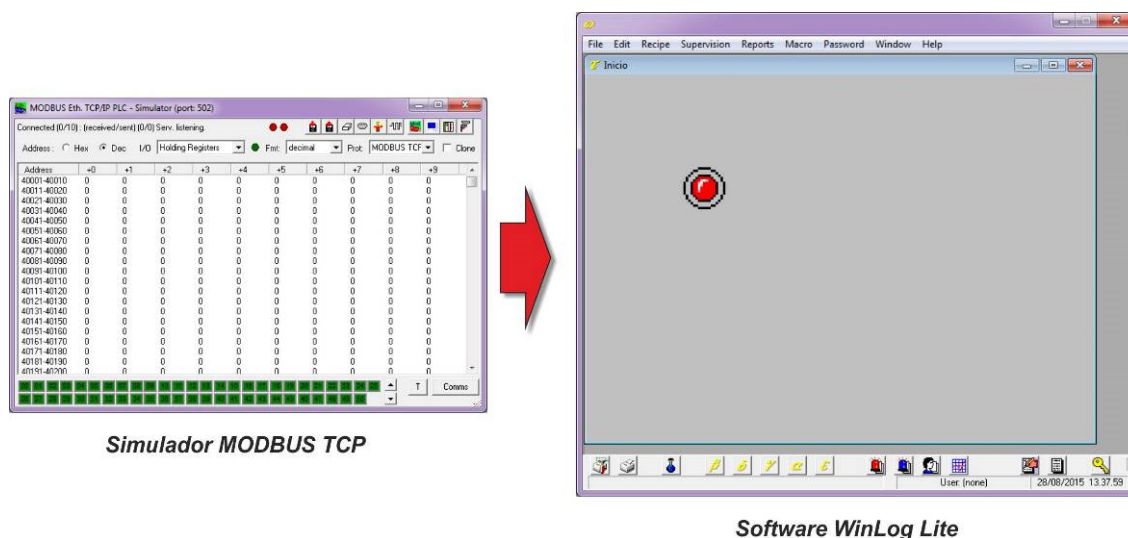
MODBUS Eth. TCP/IP PLC - Simulator (port: 502)

Connected (0/10) : (received/sent) (0/0) Serv. listening.

Address: Hex Dec I/O Holding Registers Fmt: decimal Prot: MODBUS TCP Clone

| Address | +0 | +1 | +2 | +3 | +4 | +5 | +6 | +7 | +8 | +9 |
|---|---|---|---|---|---|---|---|---|---|---|
| 40001-40010 | 0 | 0 | 0 | 0 | 0 | 0 | 0 | 0 | 0 | 0 |
| 40011-40020 | 0 | 0 | 0 | 0 | 0 | 0 | 0 | 0 | 0 | 0 |
| 40021-40030 | 0 | 0 | 0 | 0 | 0 | 0 | 0 | 0 | 0 | 0 |
| 40031-40040 | 0 | 0 | 0 | 0 | 0 | 0 | 0 | 0 | 0 | 0 |
| 40041-40050 | 0 | 0 | 0 | 0 | 0 | 0 | 0 | 0 | 0 | 0 |
| 40051-40060 | 0 | 0 | 0 | 0 | 0 | 0 | 0 | 0 | 0 | 0 |
| 40061-40070 | 0 | 0 | 0 | 0 | 0 | 0 | 0 | 0 | 0 | 0 |
| 40071-40080 | 0 | 0 | 0 | 0 | 0 | 0 | 0 | 0 | 0 | 0 |
| 40081-40090 | 0 | 0 | 0 | 0 | 0 | 0 | 0 | 0 | 0 | 0 |
| 40091-40100 | 0 | 0 | 0 | 0 | 0 | 0 | 0 | 0 | 0 | 0 |
| 40101-40110 | 0 | 0 | 0 | 0 | 0 | 0 | 0 | 0 | 0 | 0 |
| 40111-40120 | 0 | 0 | 0 | 0 | 0 | 0 | 0 | 0 | 0 | 0 |
| 40121-40130 | 0 | 0 | 0 | 0 | 0 | 0 | 0 | 0 | 0 | 0 |
| 40131-40140 | 0 | 0 | 0 | 0 | 0 | 0 | 0 | 0 | 0 | 0 |
| 40141-40150 | 0 | 0 | 0 | 0 | 0 | 0 | 0 | 0 | 0 | 0 |
| 40151-40160 | 0 | 0 | 0 | 0 | 0 | 0 | 0 | 0 | 0 | 0 |
| 40161-40170 | 0 | 0 | 0 | 0 | 0 | 0 | 0 | 0 | 0 | 0 |
| 40171-40180 | 0 | 0 | 0 | 0 | 0 | 0 | 0 | 0 | 0 | 0 |
| 40181-40190 | 0 | 0 | 0 | 0 | 0 | 0 | 0 | 0 | 0 | 0 |
| 40191-40200 | 0 | 0 | 0 | 0 | 0 | 0 | 0 | 0 | 0 | 0 |

T Comms

Simulador MODBUS TCP

File Edit Recipe Supervision Reports Macro Password Window Help

Inicio

User: (none) 28/08/2015 13.37.59

Software WinLog Lite